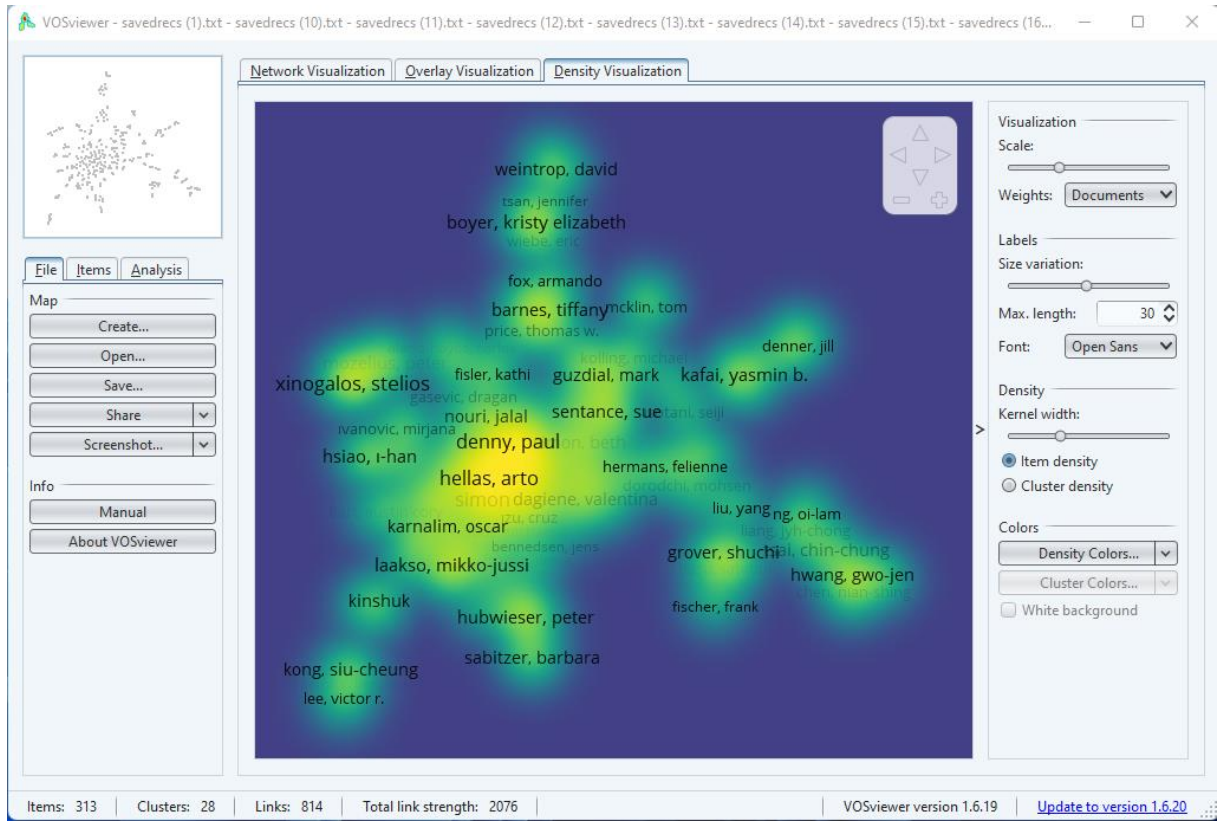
VOSviewer - savedrecs (1).txt - savedrecs (10).txt - savedrecs (11).txt - savedrecs (12).txt - savedrecs (13).txt - savedrecs (14).txt - savedrecs (15).txt - savedrecs (16...

Network Visualization | Overlay Visualization | Density Visualization

File | Items | Analysis

Map
Create...
Open...
Save...
Share
Screenshot...

Info
Manual
About VOSviewer

weintrop, david
tsan, jennifer
boyer, kristy elizabeth
wiebe, eric
fox, armando
barnes, tiffany
mcklin, tom
price, thomas w.
denner, jill
kolling, michael
xinogalos, stelios
fisler, kathi
guzdial, mark
kafai, yasmin b.
gasevic, dragan
nouri, jalal
sentance, sue
ivanovic, mirjana
denny, paul
hsiao, ı-han
hermans, felienne
hellas, arto
simon
dagiene, valentina
liu, yang
ng, oi-lam
karnalim, oscar
liang, jyh-chong
bennedsen, jens
grover, shuchi
tsai, chin-chung
laakso, mikko-jussi
hwang, gwo-jen
kinshuk
fischer, frank
hubwieser, peter
sabitzer, barbara
kong, siu-cheung
lee, victor r.

Visualization
Scale:
Weights: Documents
Labels
Size variation:
Max. length: 30
Font: Open Sans
Density
Kernel width:
Item density
Cluster density
Colors
Density Colors...
Cluster Colors...
White background

Items: 313 | Clusters: 28 | Links: 814 | Total link strength: 2076 | VOSviewer version 1.6.19 | Update to version 1.6.20